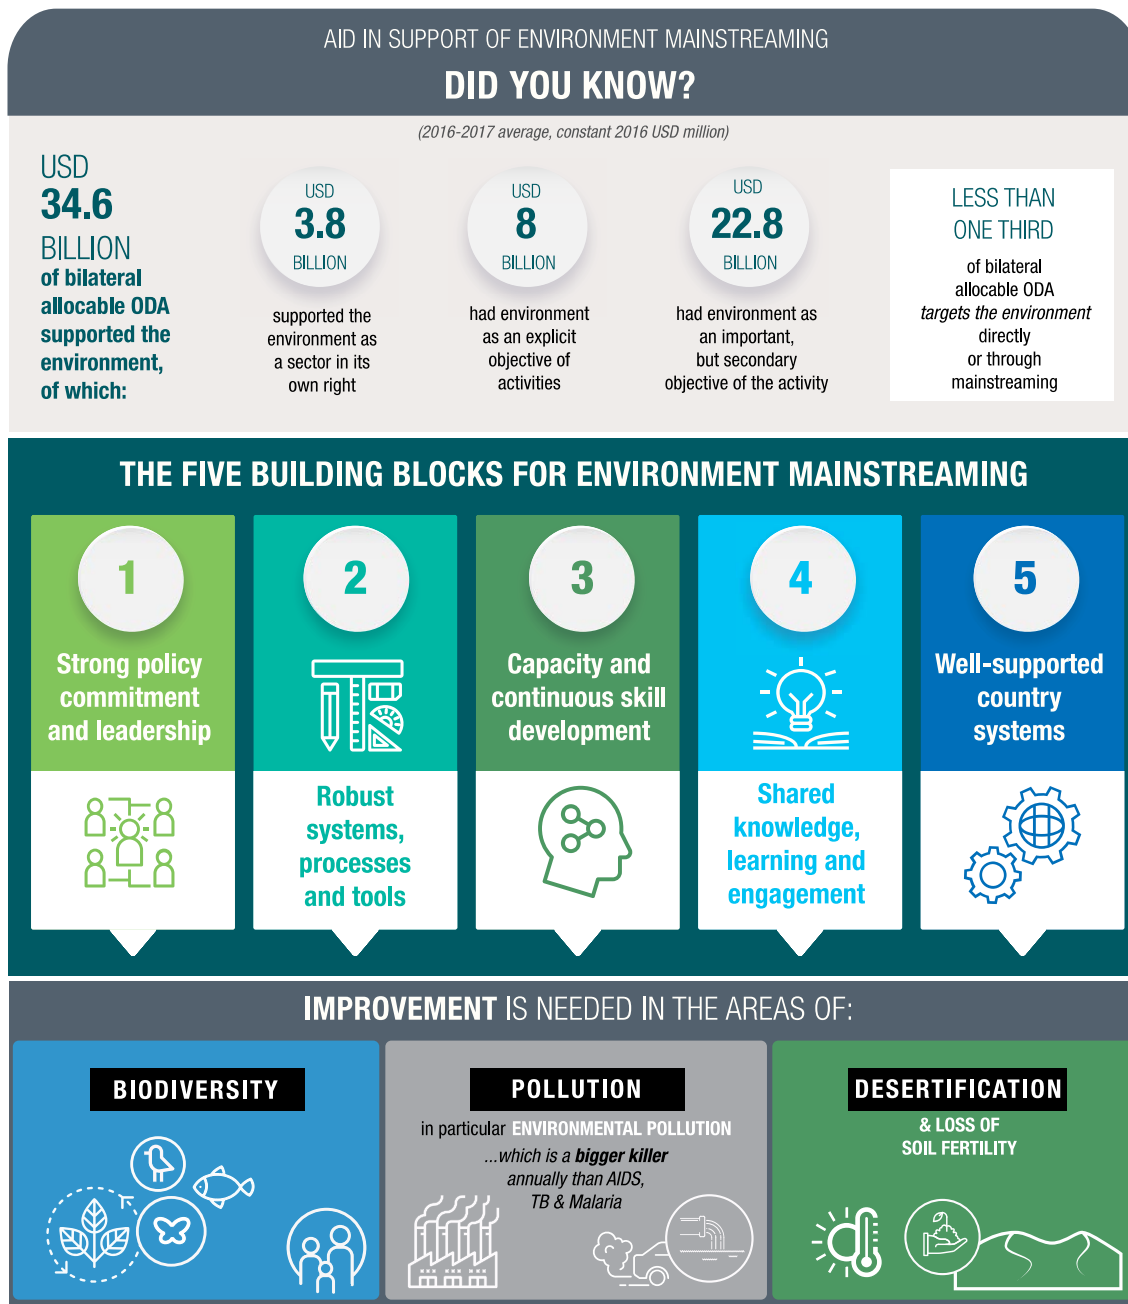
AID IN SUPPORT OF ENVIRONMENT MAINSTREAMING

DID YOU KNOW?

(2016-2017 average, constant 2016 USD million)

USD 34.6 BILLION of bilateral allocable ODA supported the environment, of which:

USD 3.8 BILLION

supported the environment as a sector in its own right

USD 8 BILLION

had environment as an explicit objective of activities

USD 22.8 BILLION

had environment as an important, but secondary objective of the activity

LESS THAN ONE THIRD

of bilateral allocable ODA *targets the environment* directly or through mainstreaming

THE FIVE BUILDING BLOCKS FOR ENVIRONMENT MAINSTREAMING

1

Strong policy commitment and leadership

2

Robust systems, processes and tools

3

Capacity and continuous skill development

4

Shared knowledge, learning and engagement

5

Well-supported country systems

IMPROVEMENT IS NEEDED IN THE AREAS OF:

BIODIVERSITY

POLLUTION

in particular ENVIRONMENTAL POLLUTION

...which is a **bigger killer** annually than AIDS, TB & Malaria

DESERTIFICATION

& LOSS OF SOIL FERTILITY